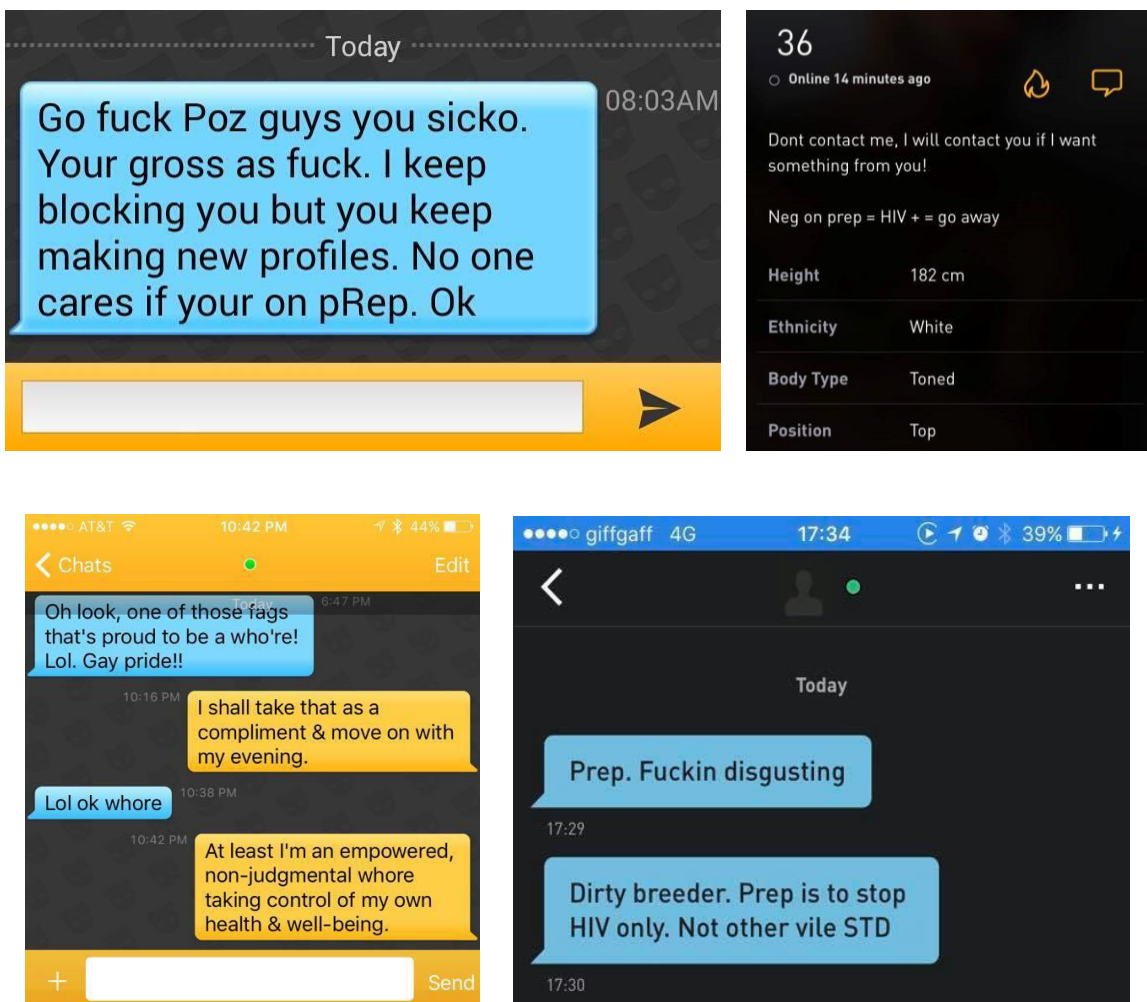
Today

Go fuck Poz guys you sicko. Your gross as fuck. I keep blocking you but you keep making new profiles. No one cares if your on pRep. Ok

08:03AM

36

Online 14 minutes ago

Dont contact me, I will contact you if I want something from you!

Neg on prep = HIV + = go away

| Height | 182 cm |
|---|---|
| Ethnicity | White |
| Body Type | Toned |
| Position | Top |

●●●●○ AT&T 10:42 PM 44%

Chats Edit

Today 6:47 PM

Oh look, one of those fags that's proud to be a who're! Lol. Gay pride!!

10:16 PM

I shall take that as a compliment & move on with my evening.

Lol ok whore

10:38 PM

10:42 PM

At least I'm an empowered, non-judgmental whore taking control of my own health & well-being.

+ Send

●●●●○ giffgaff 4G 17:34 39%

Today

Prep. Fuckin disgusting

17:29

Dirty breeder. Prep is to stop HIV only. Not other vile STD

17:30